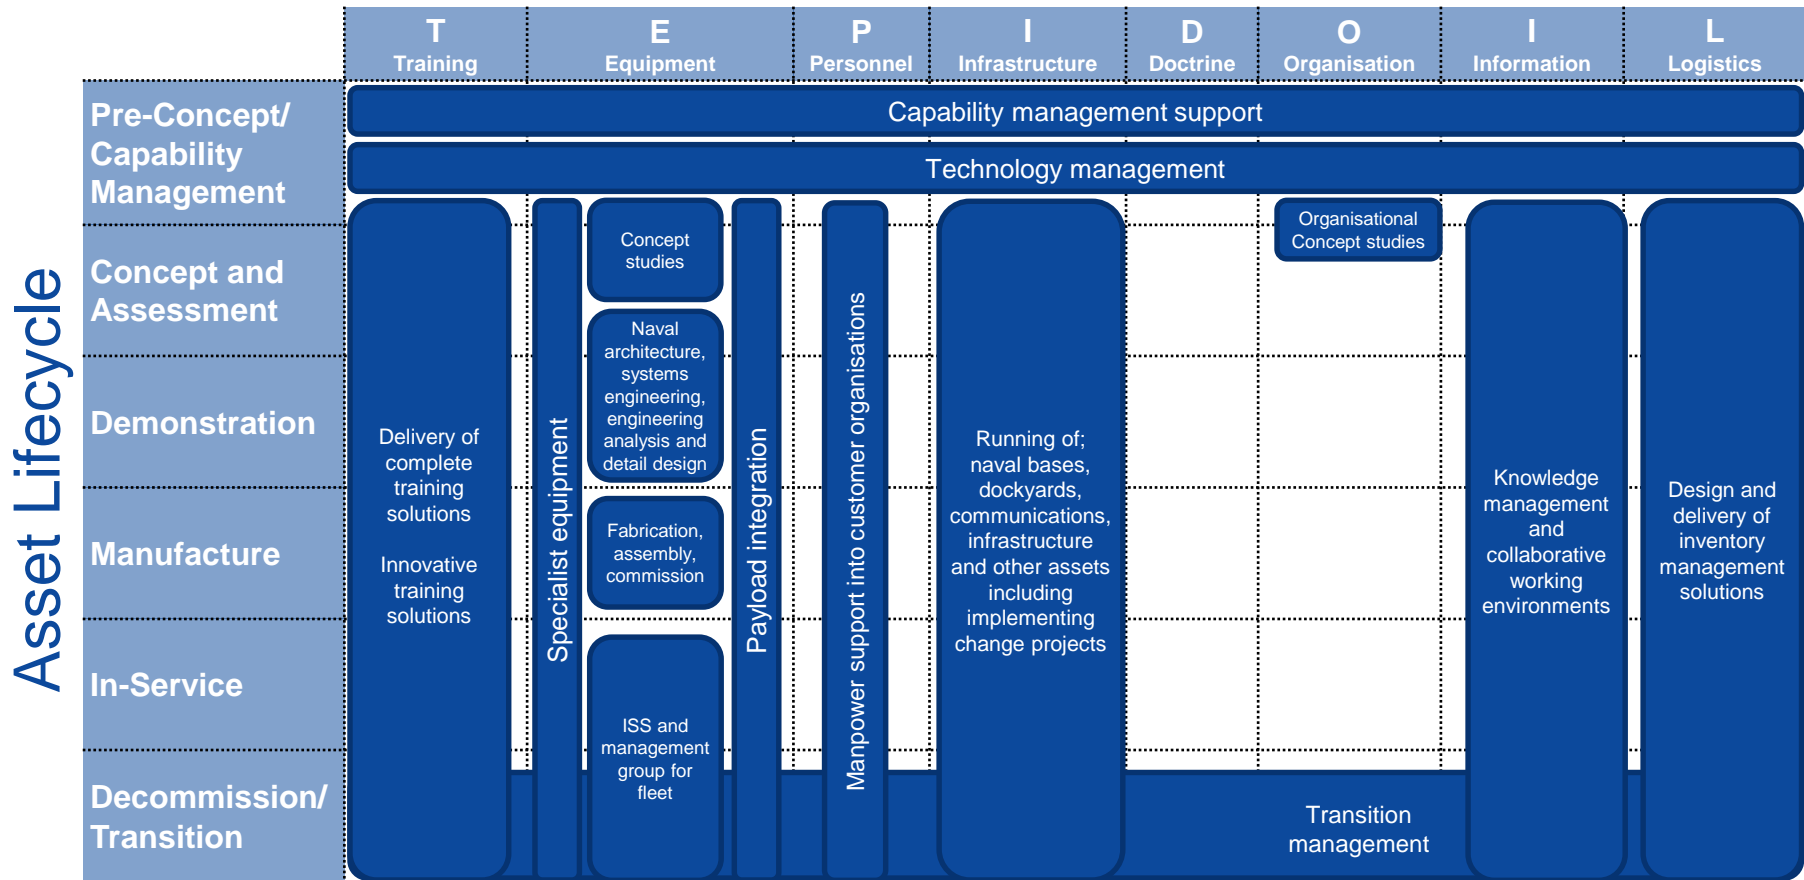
| T Training | E Equipment | P Personnel | I Infrastructure | D Doctrine | O Organisation | I Information | L Logistics |
|---|---|---|---|---|---|---|---|

Asset Lifecycle

Pre-Concept/ Capability Management

Concept and Assessment

Demonstration

Manufacture

In-Service

Decommission/ Transition

Capability management support

Technology management

Delivery of complete training solutions

Innovative training solutions

Specialist equipment

Concept studies

Naval architecture, systems engineering, engineering analysis and detail design

Fabrication, assembly, commission

ISS and management group for fleet

Payload integration

Manpower support into customer organisations

Running of; naval bases, dockyards, communications, infrastructure and other assets including implementing change projects

Organisational Concept studies

Knowledge management and collaborative working environments

Design and delivery of inventory management solutions

Transition management